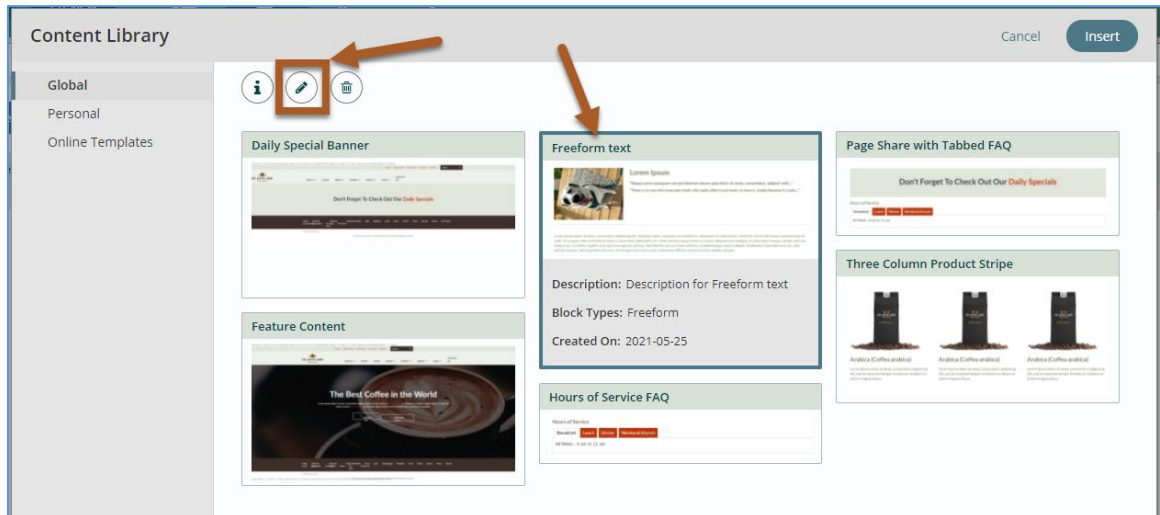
Content Library

Cancel Insert

Global
Personal
Online Templates

Daily Special Banner

Don't Forget To Check Out Our Daily Specials

Freeform text

Lorem Ipsum

Description: Description for Freeform text
Block Types: Freeform
Created On: 2021-05-25

Page Share with Tabbed FAQ

Don't Forget To Check Out Our Daily Specials

Hours of Service
Breakfast Lunch Dinner Weekend Brunch

Three Column Product Stripe

Arabica (Coffea arabica)
Arabica (Coffea arabica)
Arabica (Coffea arabica)

Feature Content

The Best Coffee in the World

Hours of Service FAQ

Hours of Service
Breakfast Lunch Dinner Weekend Brunch
All Week - 6 am to 11 am